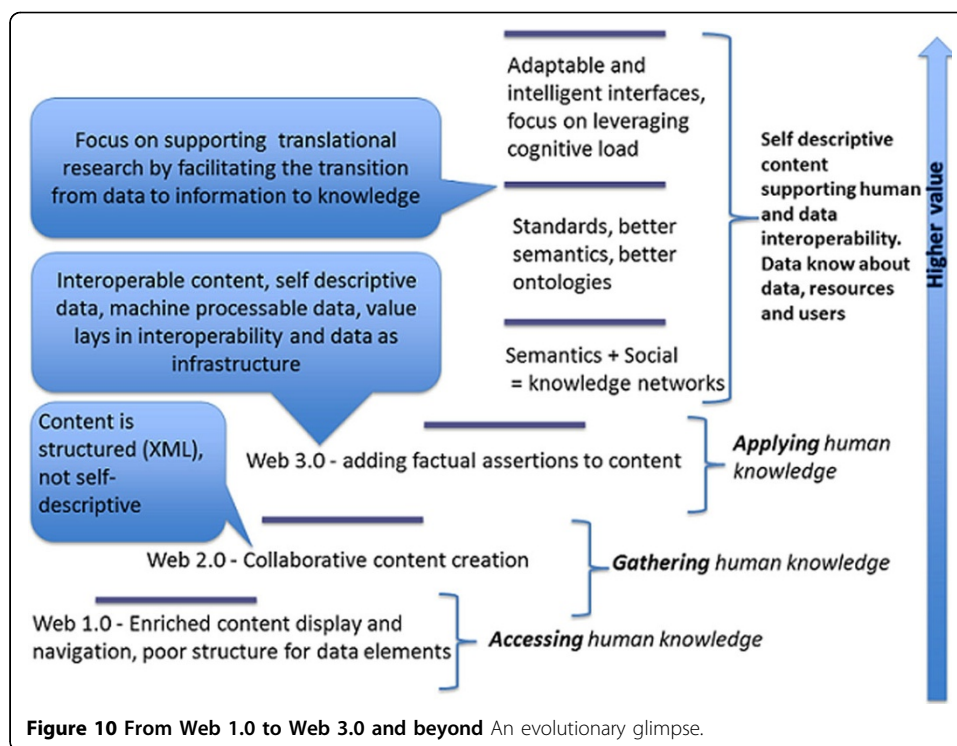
Adaptable and intelligent interfaces, focus on leveraging cognitive load

Focus on supporting translational research by facilitating the transition from data to information to knowledge

Standards, better semantics, better ontologies

Self descriptive content supporting human and data interoperability. Data know about data, resources and users

Higher value

Interoperable content, self descriptive data, machine processable data, value lays in interoperability and data as infrastructure

Semantics + Social = knowledge networks

Content is structured (XML), not self-descriptive

Web 3.0 - adding factual assertions to content

***Applying*** *human knowledge*

Web 2.0 - Collaborative content creation

***Gathering*** *human knowledge*

Web 1.0 - Enriched content display and navigation, poor structure for data elements

***Accessing*** *human knowledge*

**Figure 10 From Web 1.0 to Web 3.0 and beyond** An evolutionary glimpse.